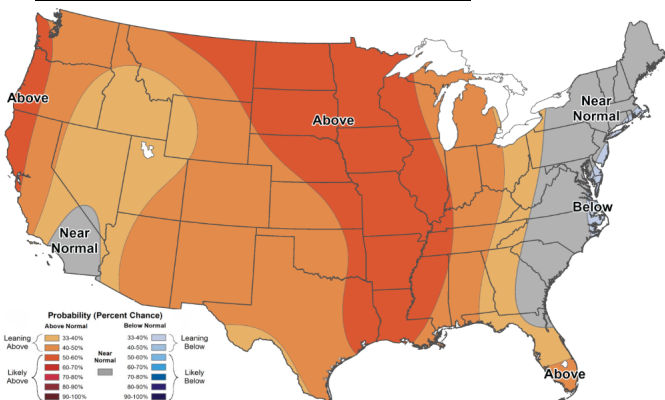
Above

Above

Near Normal

Below

Near Normal

Above

Probability (Percent Chance)

Above Normal

Below Normal

Near Normal

Leaning Above

Likely Above

Leaning Below

Likely Below

33-40%
40-50%
50-60%
60-70%
70-80%
80-90%
90-100%

33-40%
40-50%
50-60%
60-70%
70-80%
80-90%
90-100%